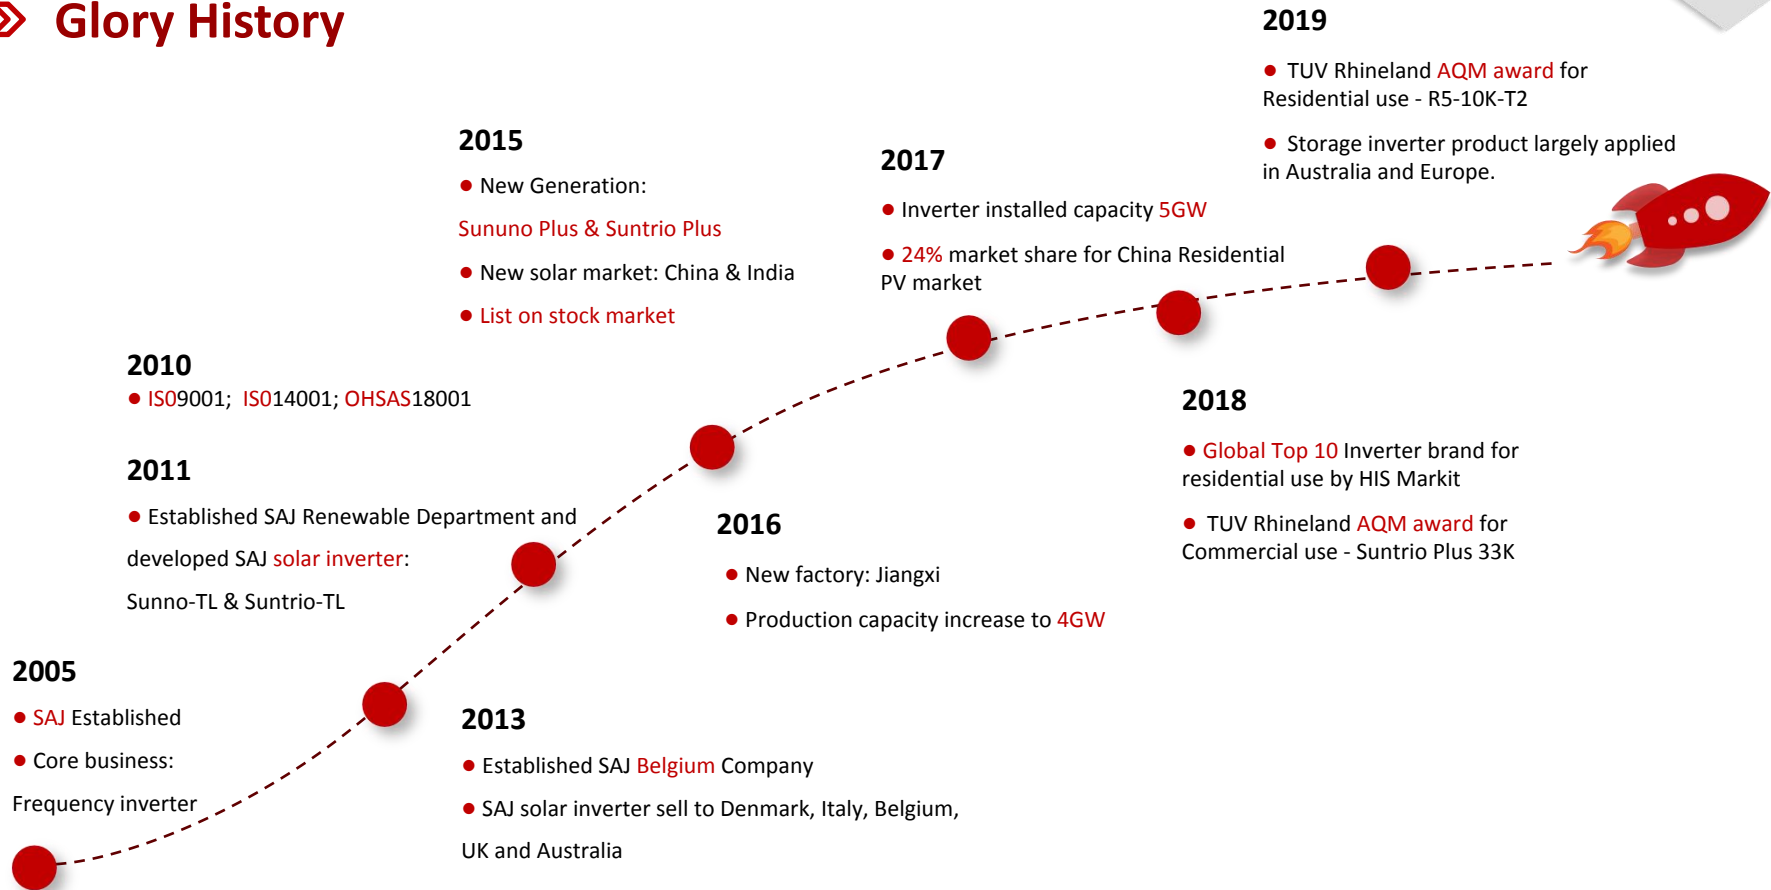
Glory History

2019

● TUV Rhineland AQM award for Residential use - R5-10K-T2

● Storage inverter product largely applied in Australia and Europe.

2015

● New Generation:

Sununo Plus & Suntrio Plus

● New solar market: China & India

● List on stock market

2017

● Inverter installed capacity 5GW

● 24% market share for China Residential PV market

2010

● IS09001; IS014001; OHSAS18001

2011

● Established SAJ Renewable Department and developed SAJ solar inverter:

Sunno-TL & Suntrio-TL

2018

● Global Top 10 Inverter brand for residential use by HIS Markit

● TUV Rhineland AQM award for Commercial use - Suntrio Plus 33K

2016

● New factory: Jiangxi

● Production capacity increase to 4GW

2005

● SAJ Established

● Core business:

Frequency inverter

2013

● Established SAJ Belgium Company

● SAJ solar inverter sell to Denmark, Italy, Belgium,

UK and Australia